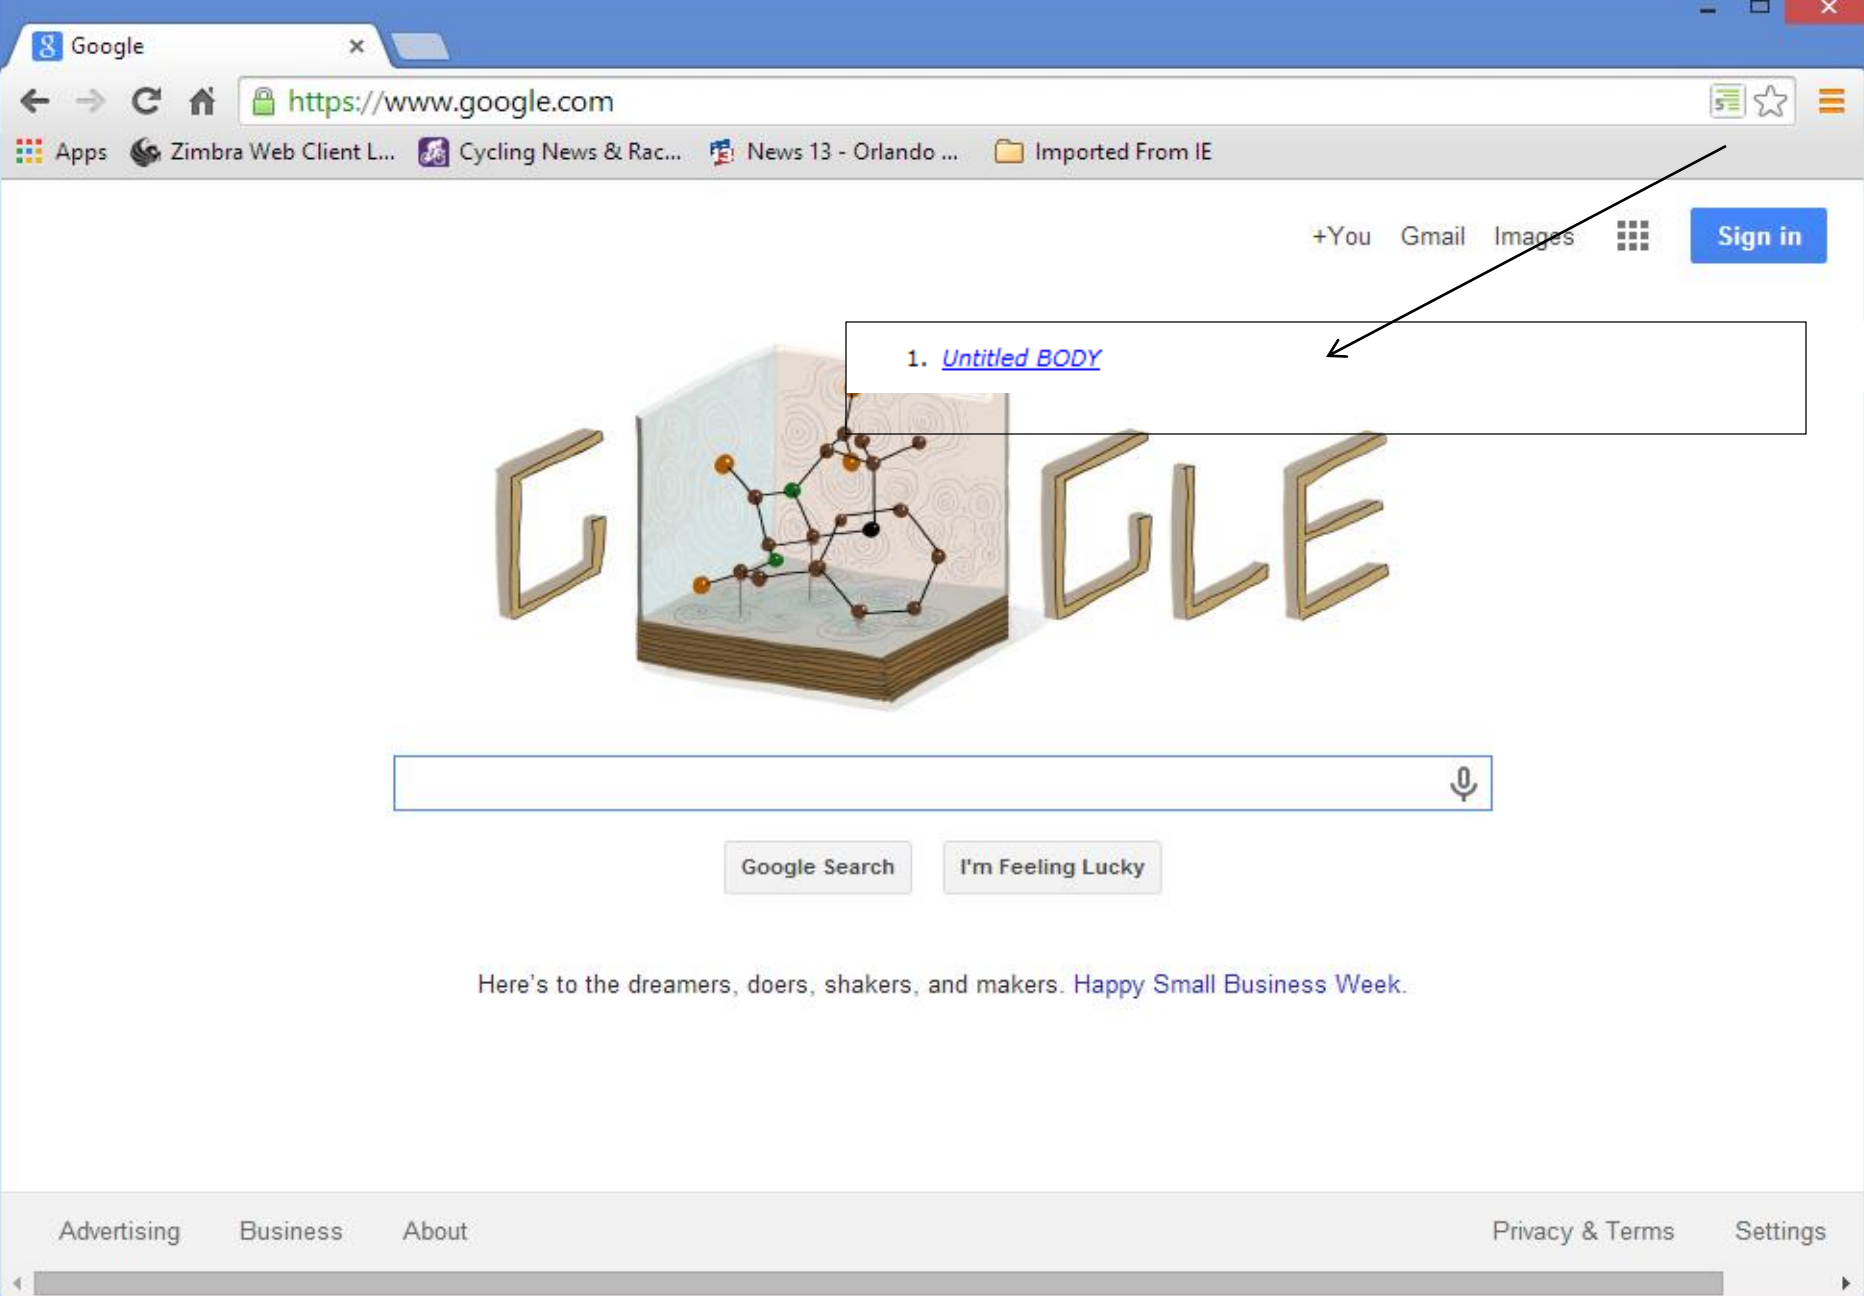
Google ×

https://www.google.com

Apps  Zimbra Web Client L...  Cycling News & Rac...  News 13 - Orlando ...  Imported From IE

+You  Gmail  Images  Sign in

1. Untitled BODY

Google Search  I'm Feeling Lucky

Here's to the dreamers, doers, shakers, and makers. Happy Small Business Week.

Advertising  Business  About  Privacy & Terms  Settings